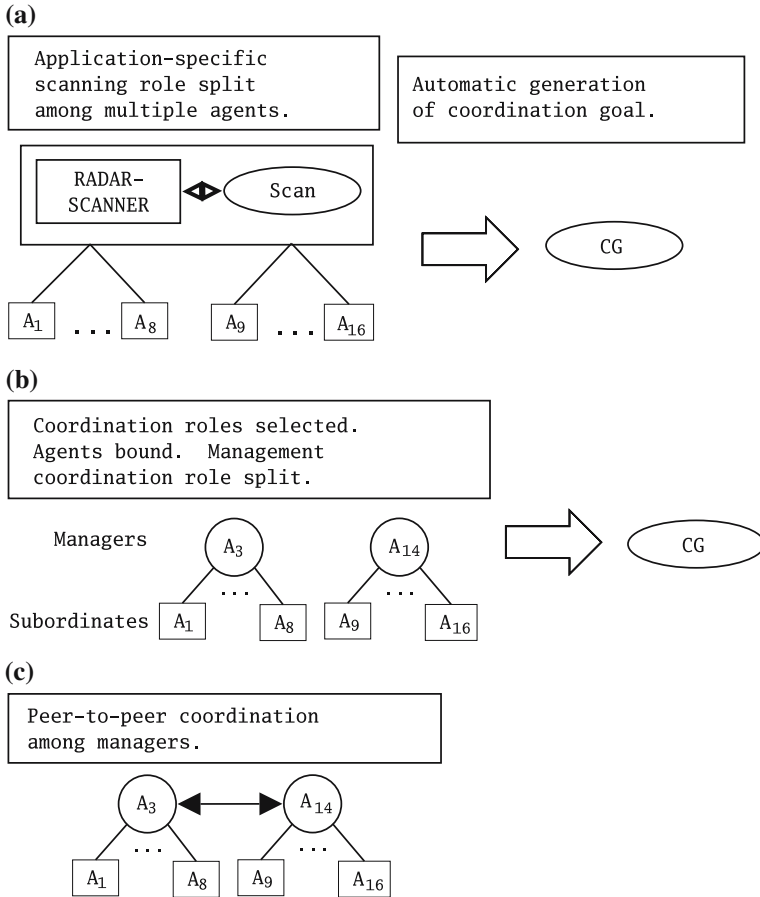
(a)

Application-specific scanning role split among multiple agents.

Automatic generation of coordination goal.

RADAR-SCANNER

Scan

CG

$A_1$ ... $A_8$ $A_9$ ... $A_{16}$

(b)

Coordination roles selected. Agents bound. Management coordination role split.

Managers

$A_3$

$A_{14}$

CG

Subordinates $A_1$ ... $A_8$ $A_9$ ... $A_{16}$

(c)

Peer-to-peer coordination among managers.

$A_3$

$A_{14}$

$A_1$ ... $A_8$ $A_9$ ... $A_{16}$